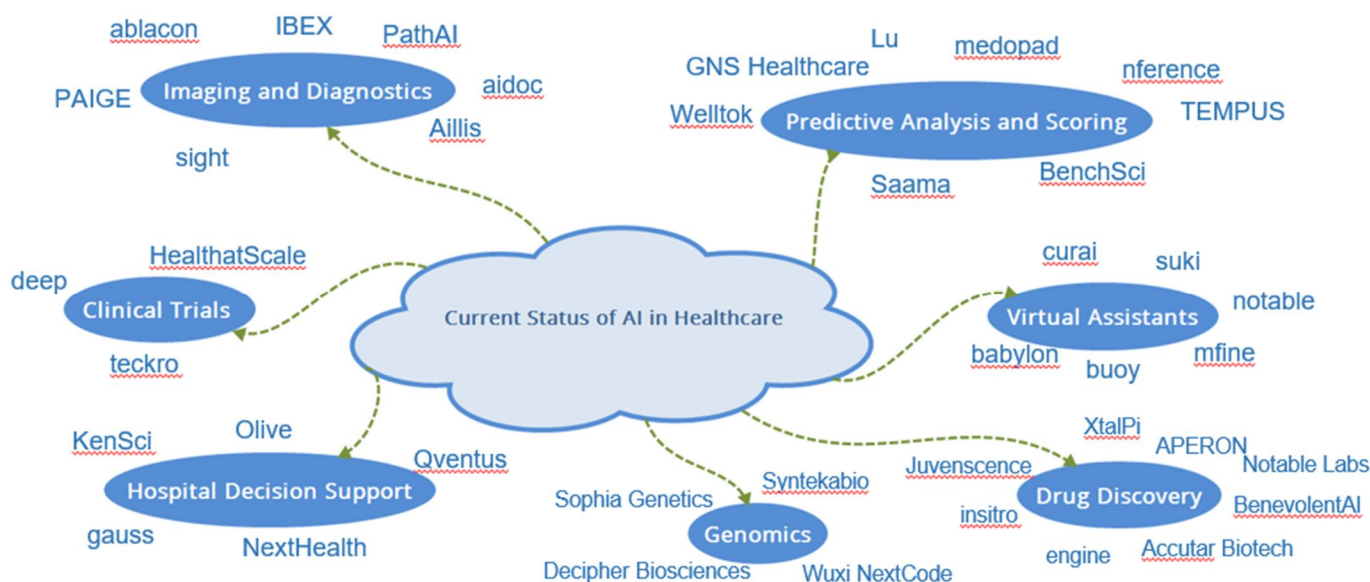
ablacon
IBEX
PathAI
PAIGE
Imaging and Diagnostics
aidoc
Aillis
sight

Lu
medopad
GNS Healthcare
nference
Welltok
Predictive Analysis and Scoring
TEMPUS
Saama
BenchSci

HealthatScale
deep
Clinical Trials
teckro

Current Status of AI in Healthcare

curai
suki
notable
Virtual Assistants
babylon
buoy
mfine

KenSci
Olive
Qventus
Hospital Decision Support
gauss
NextHealth

Sophia Genetics
Syntekabio
Genomics
Decipher Biosciences
Wuxi NextCode

XtalPi
APERON
Juvenscence
Notable Labs
Drug Discovery
insitro
BenevolentAI
engine
Accutar Biotech